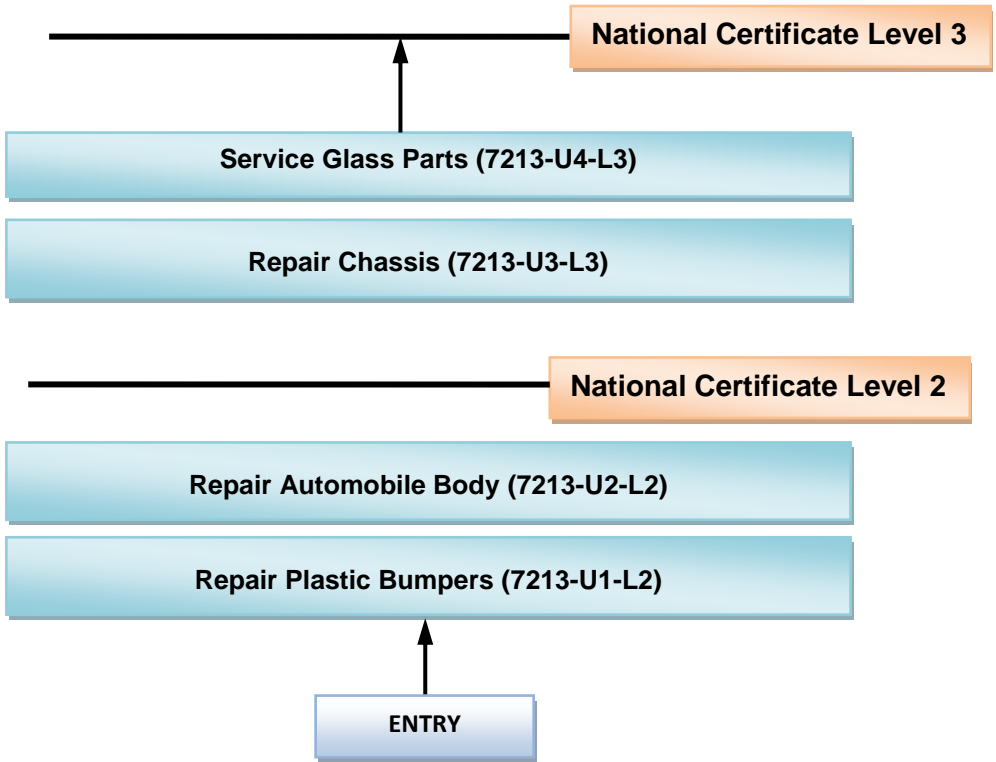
National Certificate Level 3

Service Glass Parts (7213-U4-L3)

Repair Chassis (7213-U3-L3)

National Certificate Level 2

Repair Automobile Body (7213-U2-L2)

Repair Plastic Bumpers (7213-U1-L2)

ENTRY